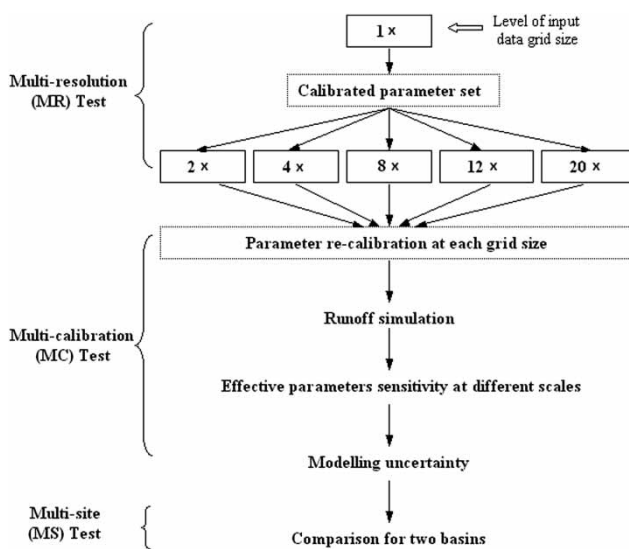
1 ×

Level of input data grid size

Multi-resolution (MR) Test

Calibrated parameter set

2 ×

4 ×

8 ×

12 ×

20 ×

Parameter re-calibration at each grid size

Multi-calibration (MC) Test

Runoff simulation

Effective parameters sensitivity at different scales

Modelling uncertainty

Multi-site (MS) Test

Comparison for two basins